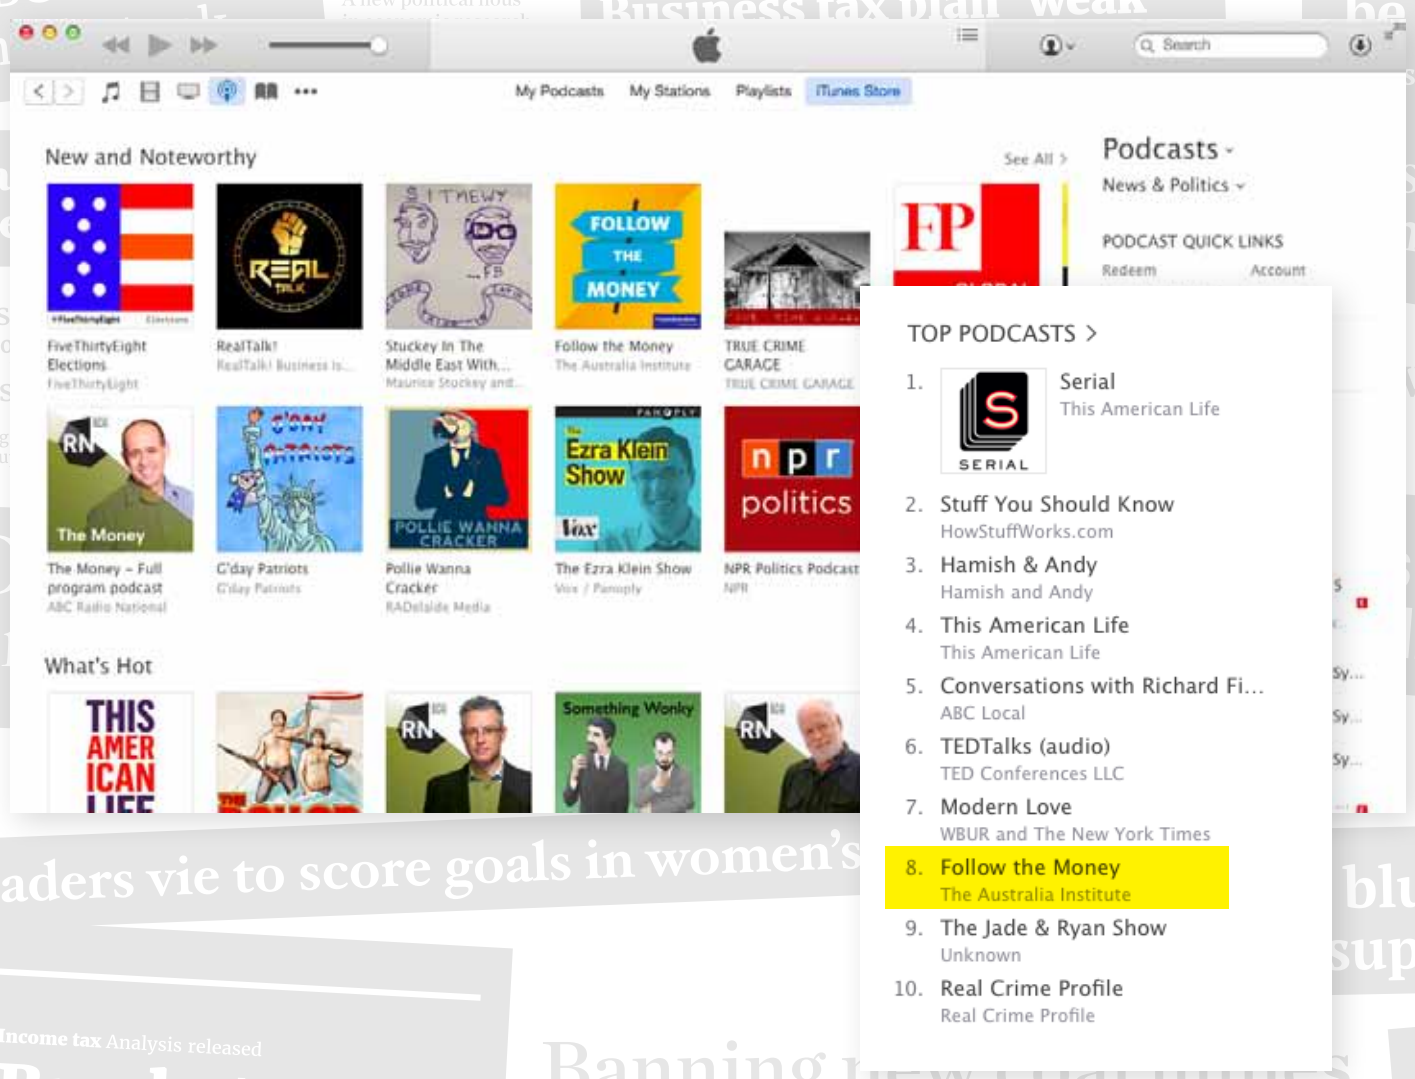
Business tax plan weak

Search

My Podcasts My Stations Playlists iTunes Store

New and Noteworthy

See All >

Podcasts
News & Politics

PODCAST QUICK LINKS
Redeem Account

FiveThirtyEight Elections
FiveThirtyEight

RealTalk!
RealTalk! Business is...

Stuckey In The Middle East With...
Maurice Stuckey and...

FOLLOW THE MONEY
Follow the Money
The Australia Institute

TRUE CRIME GARAGE
TRUE CRIME GARAGE

FP

The Money
The Money – Full program podcast
ABC Radio National

G'DAY PATRIOTS
G'day Patriots
G'day Patriots

POLLIE WANNA CRACKER
Pollie Wanna Cracker
RADelaide Media

Ezra Klein Show
The Ezra Klein Show
Vox / Panoply

npr politics
NPR Politics Podcast
NPR

What's Hot

THIS AMERICAN LIFE

Something Wonky

TOP PODCASTS >

1. SERIAL
Serial
This American Life

2. Stuff You Should Know
HowStuffWorks.com

3. Hamish & Andy
Hamish and Andy

4. This American Life
This American Life

5. Conversations with Richard Fi...
ABC Local

6. TEDTalks (audio)
TED Conferences LLC

7. Modern Love
WBUR and The New York Times

8. Follow the Money
The Australia Institute

9. The Jade & Ryan Show
Unknown

10. Real Crime Profile
Real Crime Profile

aders vie to score goals in women's

Income tax Analysis released

Banning